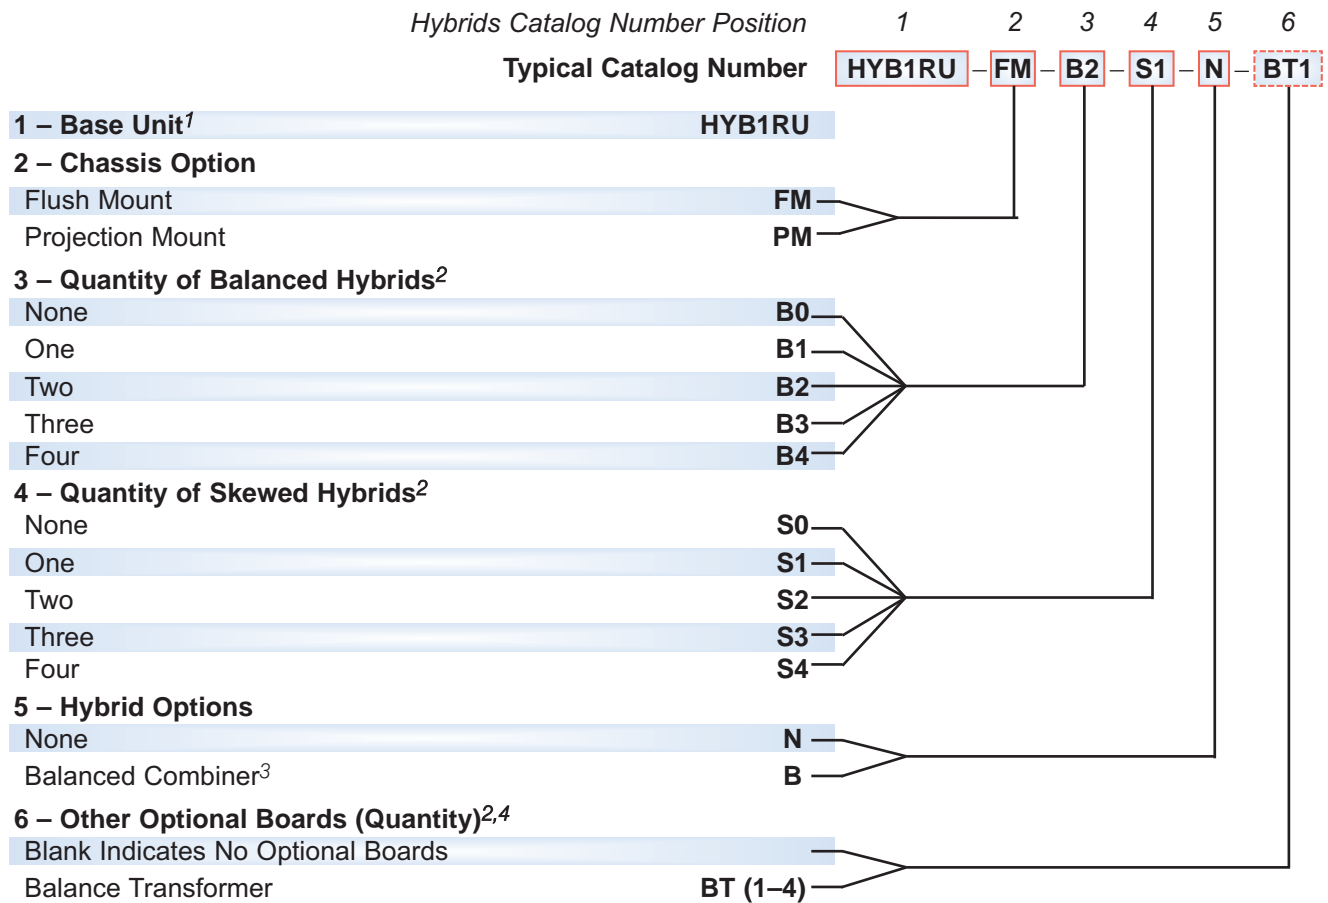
Hybrids Catalog Number Position 1 2 3 4 5 6

Typical Catalog Number HYB1RU – FM – B2 – S1 – N – BT1

1 – Base Unit$^{1}$ HYB1RU

2 – Chassis Option

Flush Mount FM

Projection Mount PM

3 – Quantity of Balanced Hybrids$^{2}$

None B0

One B1

Two B2

Three B3

Four B4

4 – Quantity of Skewed Hybrids$^{2}$

None S0

One S1

Two S2

Three S3

Four S4

5 – Hybrid Options

None N

Balanced Combiner$^{3}$ B

6 – Other Optional Boards (Quantity)$^{2,4}$

Blank Indicates No Optional Boards

Balance Transformer BT (1–4)